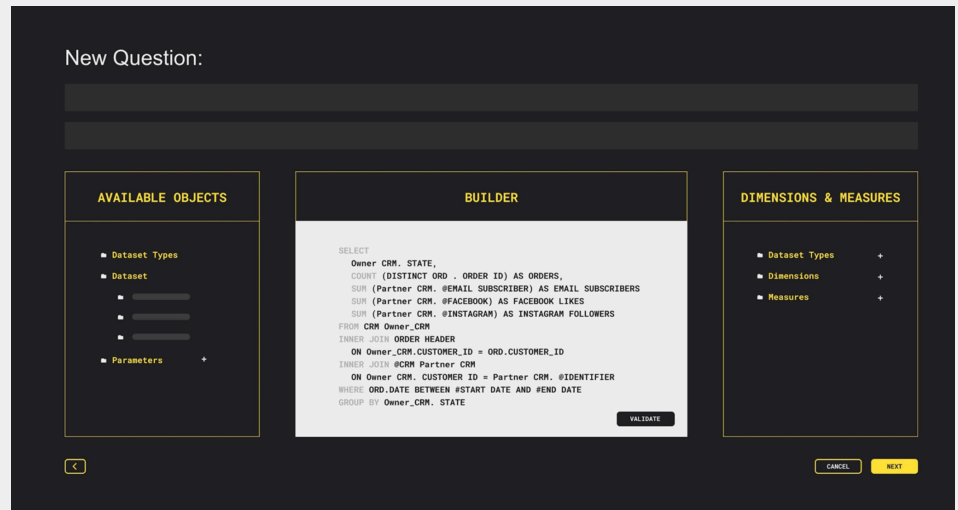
New Question:

AVAILABLE OBJECTS

Dataset Types
Dataset
Parameters +

BUILDER

SELECT
Owner CRM. STATE,
COUNT (DISTINCT ORD . ORDER ID) AS ORDERS,
SUM (Partner CRM. @EMAIL SUBSCRIBER) AS EMAIL SUBSCRIBERS
SUM (Partner CRM. @FACEBOOK) AS FACEBOOK LIKES
SUM (Partner CRM. @INSTAGRAM) AS INSTAGRAM FOLLOWERS
FROM CRM Owner_CRM
INNER JOIN ORDER HEADER
ON Owner_CRM.CUSTOMER_ID = ORD.CUSTOMER_ID
INNER JOIN @CRM Partner CRM
ON Owner CRM. CUSTOMER ID = Partner CRM. @IDENTIFIER
WHERE ORD.DATE BETWEEN #START DATE AND #END DATE
GROUP BY Owner_CRM. STATE

VALIDATE

DIMENSIONS & MEASURES

Dataset Types +
Dimensions +
Measures +

CANCEL
NEXT